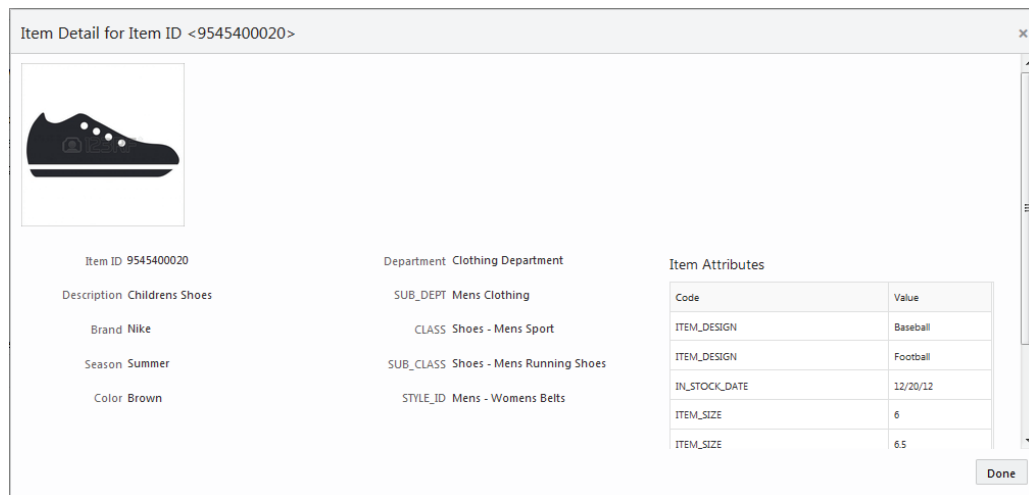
Item Detail for Item ID <9545400020>

×

Item ID 9545400020

Description Childrens Shoes

Brand Nike

Season Summer

Color Brown

Department Clothing Department

SUB_DEPT Mens Clothing

CLASS Shoes - Mens Sport

SUB_CLASS Shoes - Mens Running Shoes

STYLE_ID Mens - Womens Belts

Item Attributes

| Code | Value |
|---|---|
| ITEM_DESIGN | Baseball |
| ITEM_DESIGN | Football |
| IN_STOCK_DATE | 12/20/12 |
| ITEM_SIZE | 6 |
| ITEM_SIZE | 6.5 |

Done